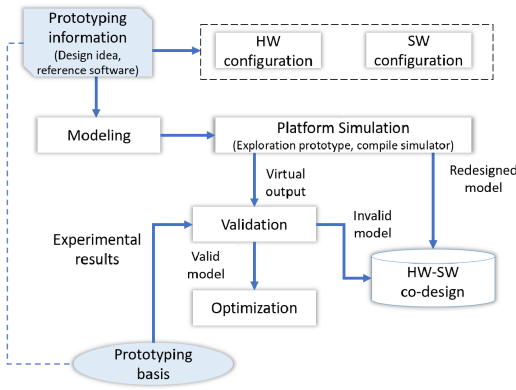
Prototyping information (Design idea, reference software)

HW configuration

SW configuration

Modeling

Platform Simulation (Exploration prototype, compile simulator)

Virtual output

Redesigned model

Validation

Invalid model

Experimental results

Valid model

HW-SW co-design

Optimization

Prototyping basis